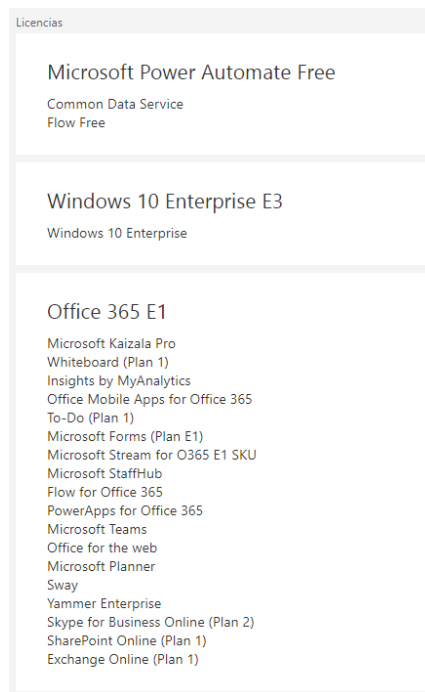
Licencias

Microsoft Power Automate Free

Common Data Service
Flow Free

Windows 10 Enterprise E3

Windows 10 Enterprise

Office 365 E1

Microsoft Kaizala Pro
Whiteboard (Plan 1)
Insights by MyAnalytics
Office Mobile Apps for Office 365
To-Do (Plan 1)
Microsoft Forms (Plan E1)
Microsoft Stream for O365 E1 SKU
Microsoft StaffHub
Flow for Office 365
PowerApps for Office 365
Microsoft Teams
Office for the web
Microsoft Planner
Sway
Yammer Enterprise
Skype for Business Online (Plan 2)
SharePoint Online (Plan 1)
Exchange Online (Plan 1)